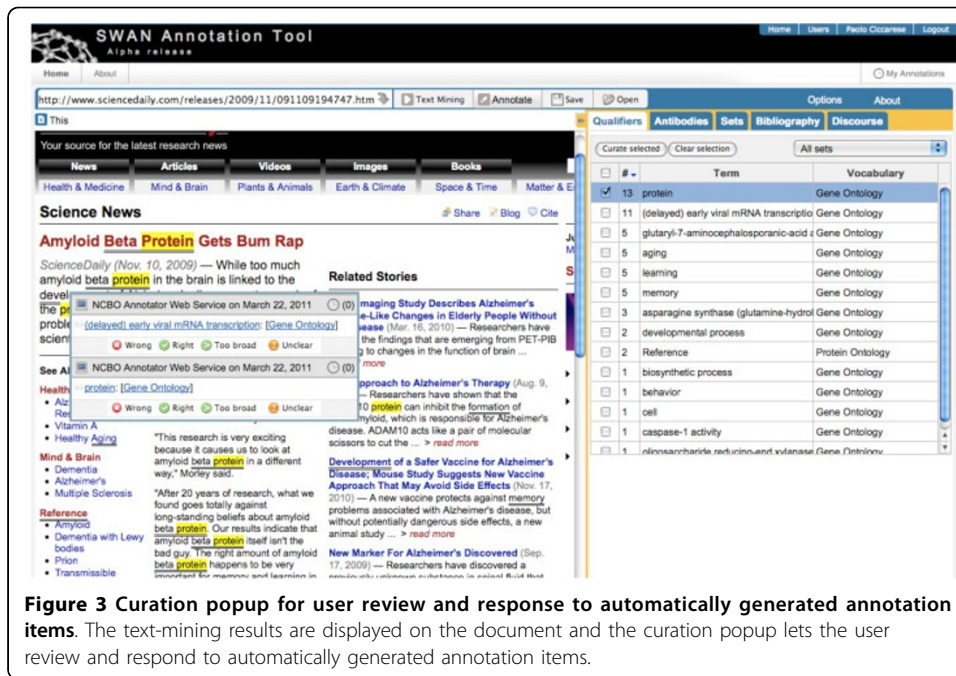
SWAN Annotation Tool
Alpha release

Home | Users | Paolo Ciccarese | Logout

Home About

My Annotations

http://www.sciencedaily.com/releases/2009/11/091109194747.htm Text Mining Annotate Save Open

Options About

This

Your source for the latest research news

News Articles Videos Images Books

Health & Medicine Mind & Brain Plants & Animals Earth & Climate Space & Time Matter & E

Science News

Share Blog Cite

Amyloid Beta Protein Gets Bum Rap

ScienceDaily (Nov. 10, 2009) — While too much amyloid beta protein in the brain is linked to the devel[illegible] the pr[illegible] proble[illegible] scien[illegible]

NCBO Annotator Web Service on March 22, 2011 (0)
(delayed) early viral mRNA transcription: [Gene Ontology]
Wrong Right Too broad Unclear

NCBO Annotator Web Service on March 22, 2011 (0)
protein: [Gene Ontology]
Wrong Right Too broad Unclear

Related Stories

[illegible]maging Study Describes Alzheimer's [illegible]e-Like Changes in Elderly People Without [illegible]ease (Mar. 16, 2010) — Researchers have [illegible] the findings that are emerging from PET-PIB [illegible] to changes in the function of brain ... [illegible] more

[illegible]pproach to Alzheimer's Therapy (Aug. 9, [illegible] — Researchers have shown that the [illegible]10 protein can inhibit the formation of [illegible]myloid, which is responsible for Alzheimer's disease. ADAM10 acts like a pair of molecular scissors to cut the ... > read more

Development of a Safer Vaccine for Alzheimer's Disease; Mouse Study Suggests New Vaccine Approach That May Avoid Side Effects (Nov. 17, 2010) — A new vaccine protects against memory problems associated with Alzheimer's disease, but without potentially dangerous side effects, a new animal study ... > read more

New Marker For Alzheimer's Discovered (Sep. 17, 2009) — Researchers have discovered a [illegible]

See Al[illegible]
Health
• Alz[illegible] Re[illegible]
• Vitamin A
• Healthy Aging

Mind & Brain
• Dementia
• Alzheimer's
• Multiple Sclerosis

Reference
• Amyloid
• Dementia with Lewy bodies
• Prion
• Transmissible

"This research is very exciting because it causes us to look at amyloid beta protein in a different way," Morley said.

"After 20 years of research, what we found goes totally against long-standing beliefs about amyloid beta protein. Our results indicate that amyloid beta protein itself isn't the bad guy. The right amount of amyloid beta protein happens to be very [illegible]

Qualifiers Antibodies Sets Bibliography Discourse

Curate selected Clear selection All sets

| | # | Term | Vocabulary |
|---|---|---|---|
| ✓ | 13 | protein | Gene Ontology |
| | 11 | (delayed) early viral mRNA transcriptio | Gene Ontology |
| | 5 | glutaryl-7-aminocephalosporanic-acid a | Gene Ontology |
| | 5 | aging | Gene Ontology |
| | 5 | learning | Gene Ontology |
| | 5 | memory | Gene Ontology |
| | 3 | asparagine synthase (glutamine-hydrol | Gene Ontology |
| | 2 | developmental process | Gene Ontology |
| | 2 | Reference | Protein Ontology |
| | 1 | biosynthetic process | Gene Ontology |
| | 1 | behavior | Gene Ontology |
| | 1 | cell | Gene Ontology |
| | 1 | caspase-1 activity | Gene Ontology |
| | 1 | oligosaccharide reducing-end xylanase | Gene Ontology |

Figure 3 Curation popup for user review and response to automatically generated annotation items. The text-mining results are displayed on the document and the curation popup lets the user review and respond to automatically generated annotation items.